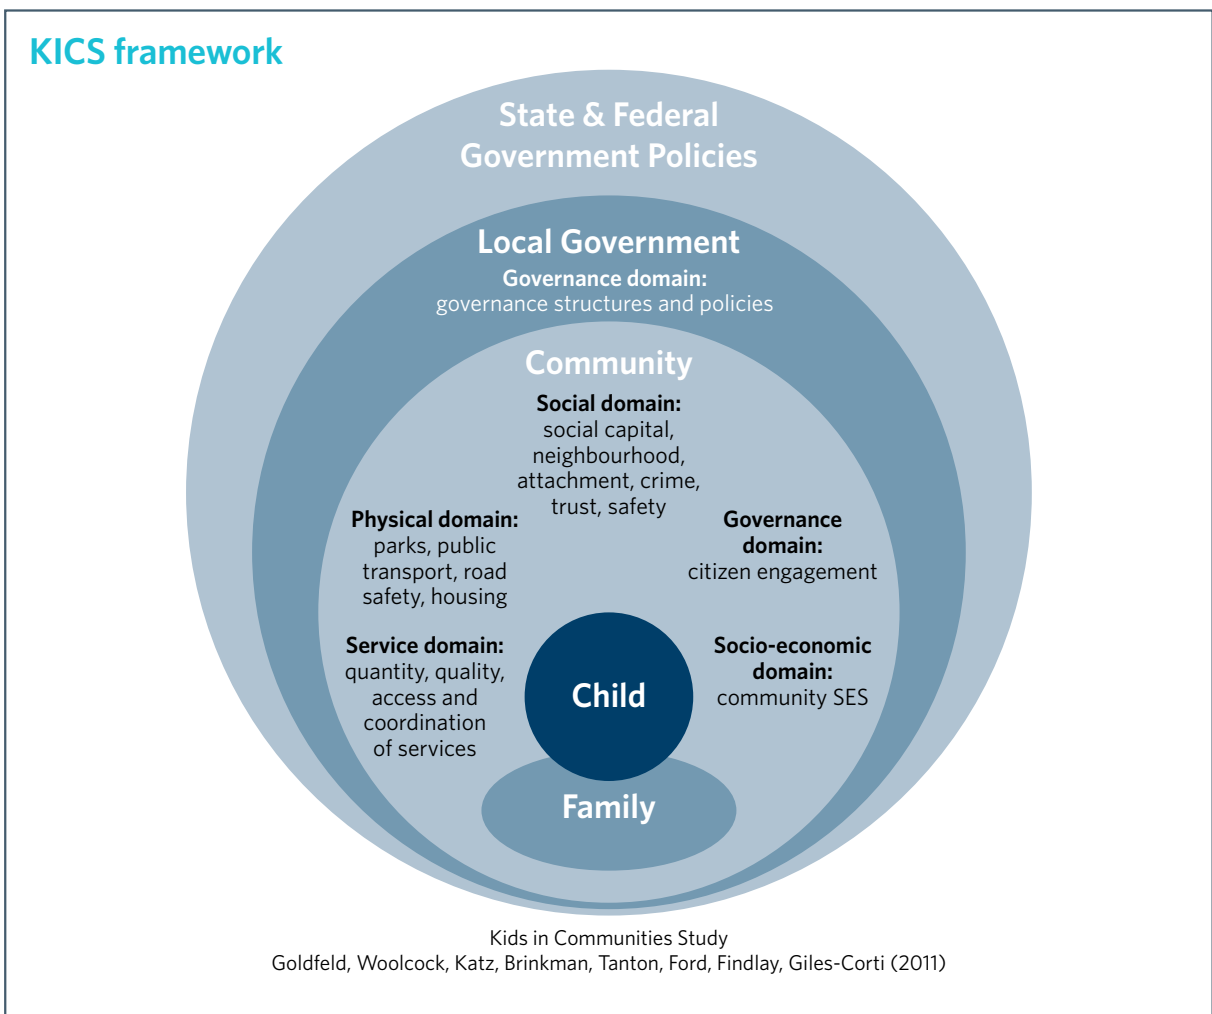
KICS framework

State & Federal Government Policies

Local Government
Governance domain:
governance structures and policies

Community

Social domain:
social capital, neighbourhood, attachment, crime, trust, safety

Physical domain:
parks, public transport, road safety, housing

Governance domain:
citizen engagement

Service domain:
quantity, quality, access and coordination of services

Socio-economic domain:
community SES

Child

Family

Kids in Communities Study
Goldfeld, Woolcock, Katz, Brinkman, Tanton, Ford, Findlay, Giles-Corti (2011)